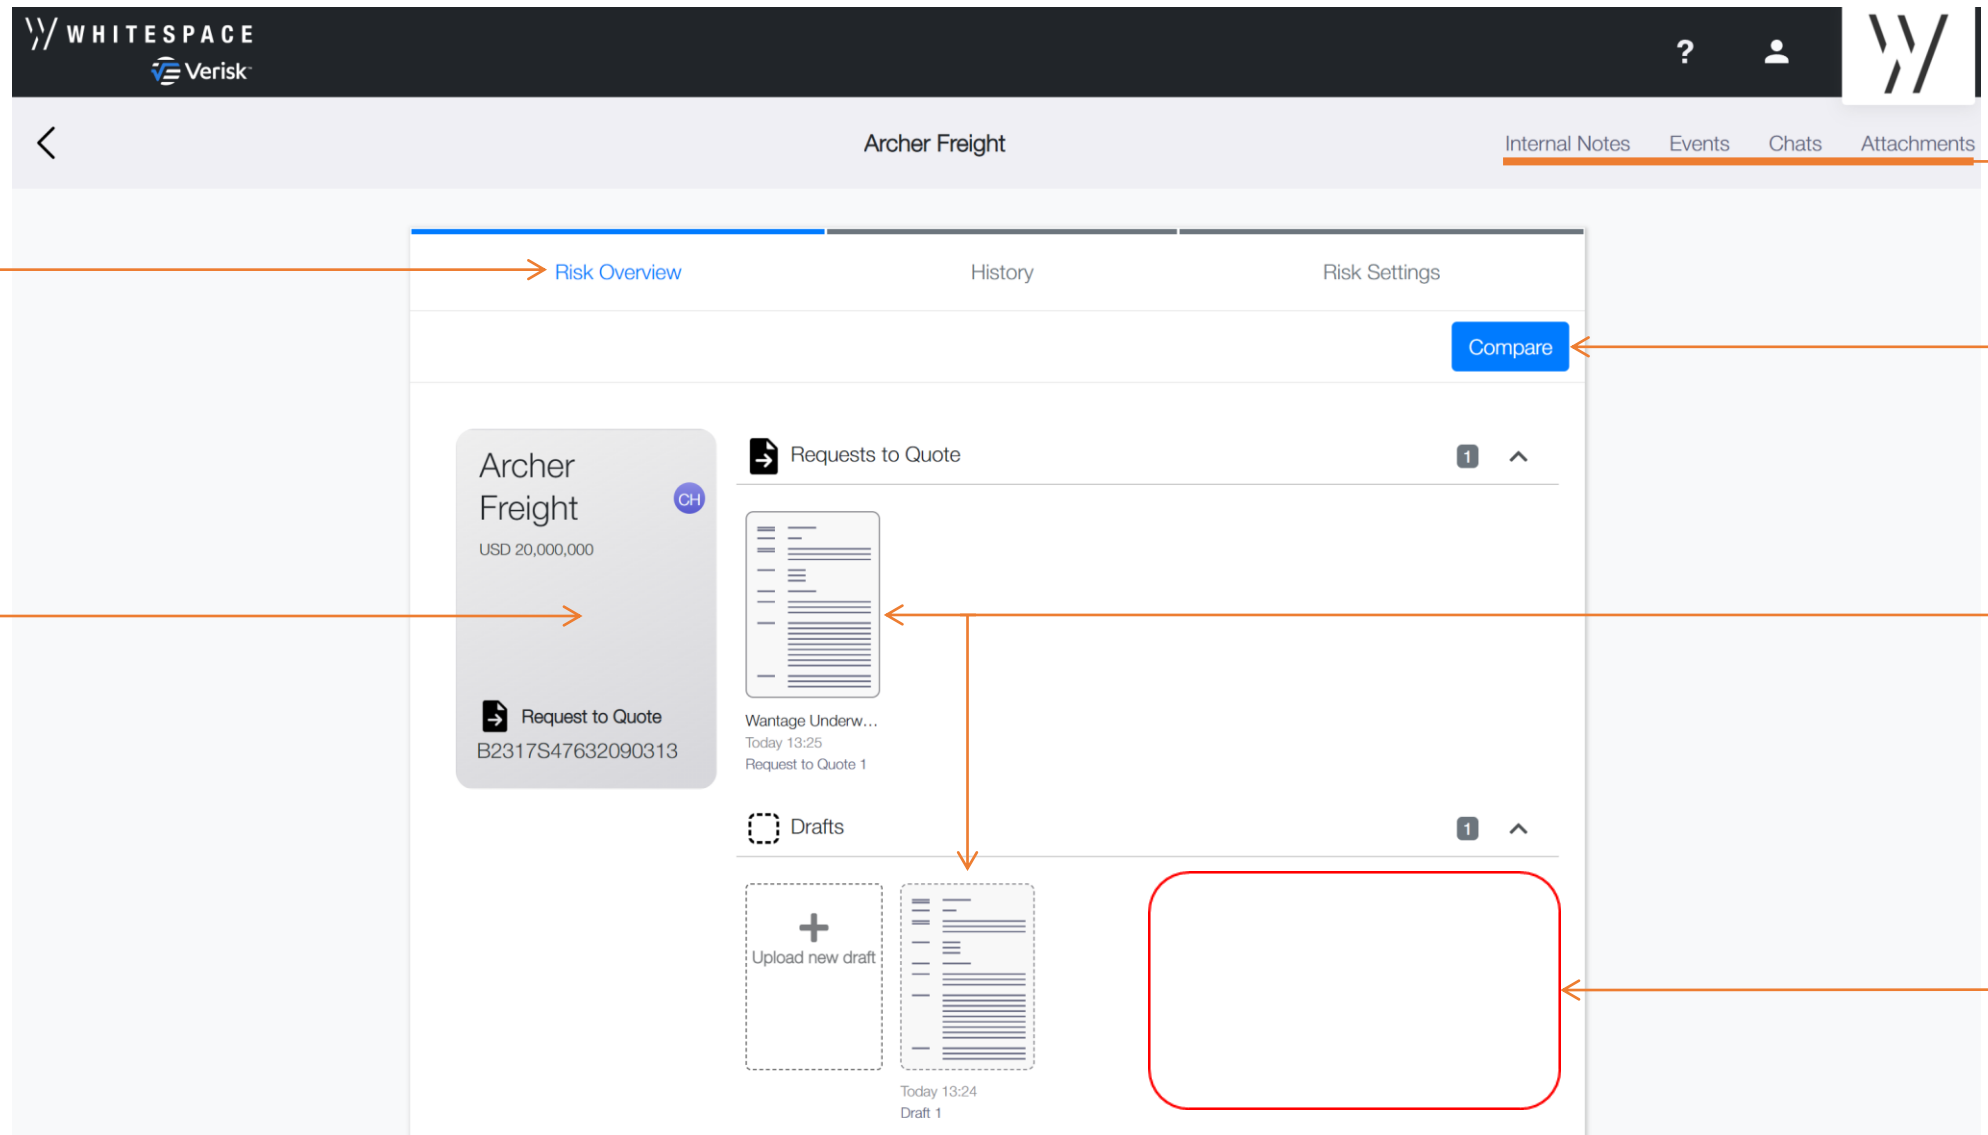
WHITESPACE
Verisk

?

Archer Freight

Internal Notes Events Chats Attachments

Risk Overview History Risk Settings

Compare

Archer Freight
CH
USD 20,000,000

Request to Quote
B2317S47632090313

Requests to Quote 1

Wantage Underw...
Today 13:25
Request to Quote 1

Drafts 1

Upload new draft

Today 13:24
Draft 1